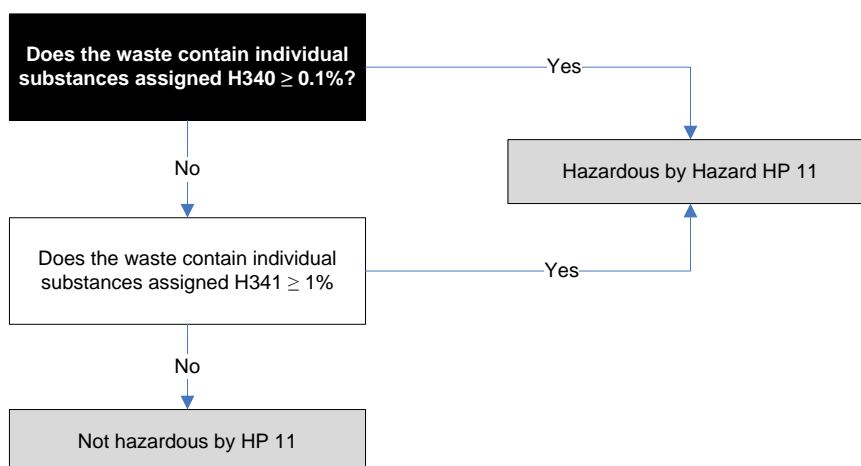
Does the waste contain individual substances assigned H340 $\geq$ 0.1%?

Yes

Hazardous by Hazard HP 11

No

Does the waste contain individual substances assigned H341 $\geq$ 1%

Yes

No

Not hazardous by HP 11